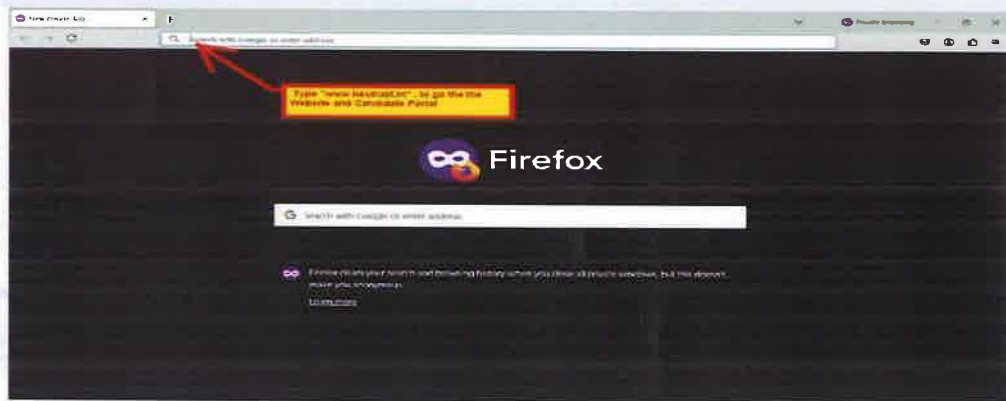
New Private Tab

Private browsing

Search with Google or enter address

Type "www.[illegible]" , to go the the Website and Candidate Portal

Firefox

Search with Google or enter address

Firefox clears your search and browsing history when you close all private windows, but this doesn't make you anonymous.

Learn more